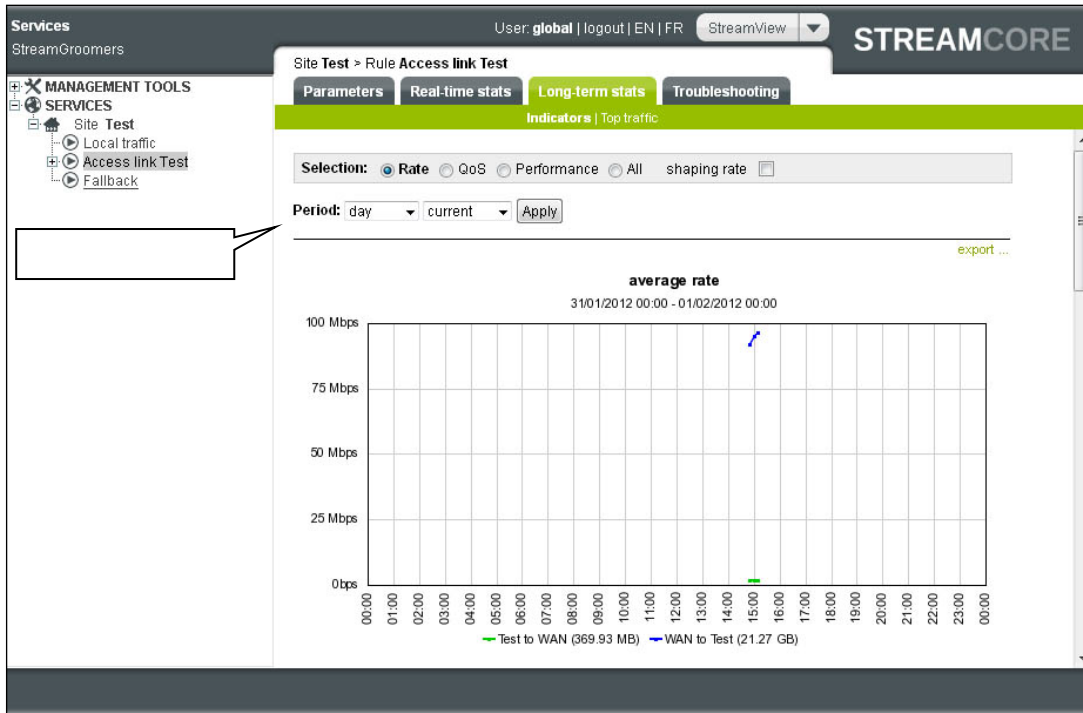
Services
StreamGroomers

User: global | logout | EN | FR StreamView

STREAMCORE

MANAGEMENT TOOLS
SERVICES
Site Test
Local traffic
Access link Test
Fallback

Site Test > Rule Access link Test

Parameters | Real-time stats | Long-term stats | Troubleshooting

Indicators | Top traffic

Selection: Rate QoS Performance All shaping rate

Period: day current Apply

export ...

average rate

31/01/2012 00:00 - 01/02/2012 00:00

100 Mbps
75 Mbps
50 Mbps
25 Mbps
0bps

00:00 01:00 02:00 03:00 04:00 05:00 06:00 07:00 08:00 09:00 10:00 11:00 12:00 13:00 14:00 15:00 16:00 17:00 18:00 19:00 20:00 21:00 22:00 23:00 00:00

Test to WAN (369.93 MB) WAN to Test (21.27 GB)